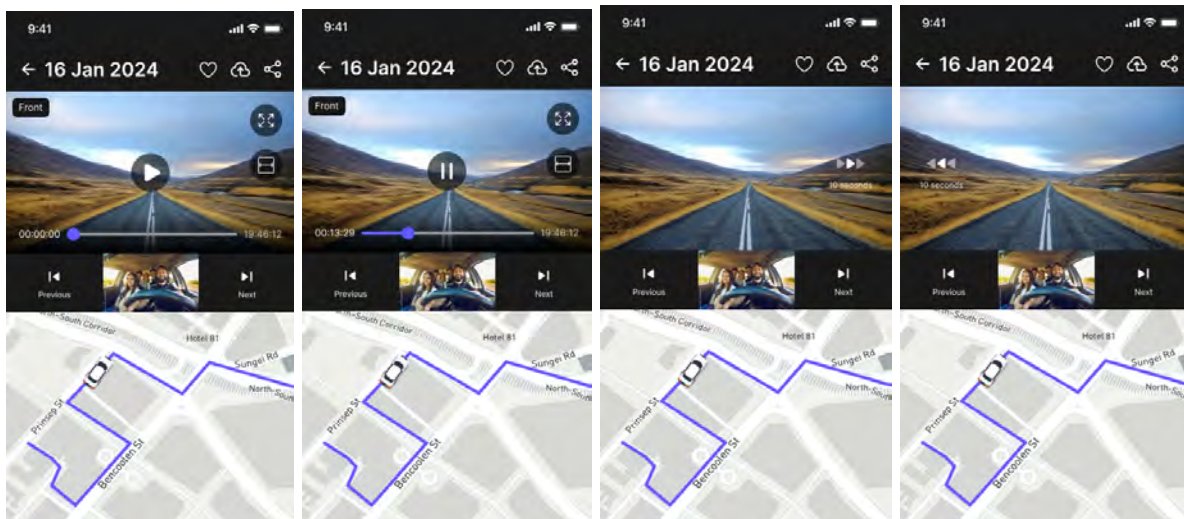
9:41
← 16 Jan 2024
Front
00:00:00
19:46:12
Previous
Next
North-South Corridor
Hotel 81
Sungei Rd
North-South
Prinsep St
Bencoolen St

9:41
← 16 Jan 2024
Front
00:13:29
19:46:12
Previous
Next
North-South Corridor
Hotel 81
Sungei Rd
North-South
Prinsep St
Bencoolen St

9:41
← 16 Jan 2024
10 seconds
Previous
Next
North-South Corridor
Hotel 81
Sungei Rd
North-South
Prinsep St
Bencoolen St

9:41
← 16 Jan 2024
10 seconds
Previous
Next
North-South Corridor
Hotel 81
Sungei Rd
North-South
Prinsep St
Bencoolen St